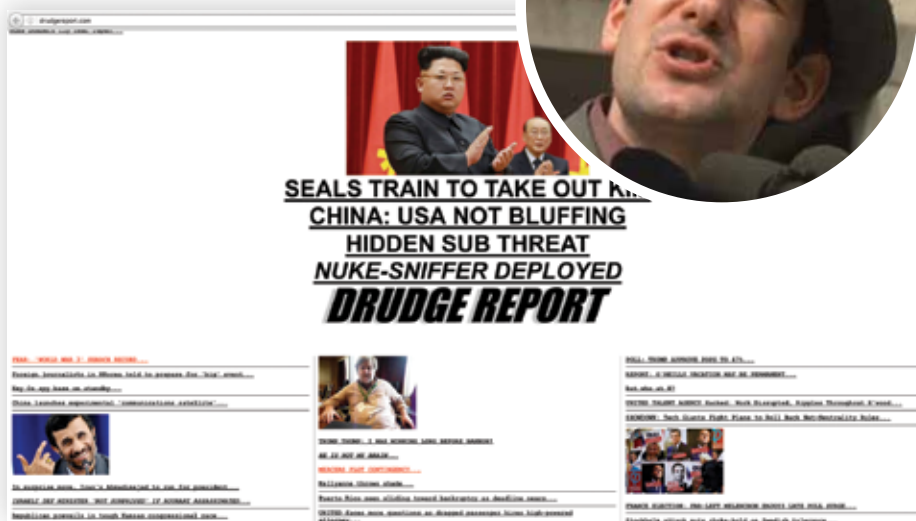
drudgereport.com

SEALS TRAIN TO TAKE OUT KI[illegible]

CHINA: USA NOT BLUFFING

HIDDEN SUB THREAT

NUKE-SNIFFER DEPLOYED

DRUDGE REPORT

FEAR: 'WORLD WAR 3' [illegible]

Foreign journalists in NKorea told to prepare for 'big' event...

Hay-On spy base on standby...

China launches experimental 'communications satellite'...

In surprise move, Iran's Ahmadinejad to run for president...

ISRAELI DEF MINISTER: 'NOT SURPRISED' IF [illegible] ASSASSINATED...

Republican prevails in tough Kansas congressional race...

TRUMP TRUMP: I WAS WINNING LONG BEFORE BANNON!

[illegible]

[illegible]

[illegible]

Puerto Rico seen sliding toward bankruptcy as deadline nears...

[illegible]

POLL: TRUMP APPROVAL DOWN TO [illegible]...

REPORT: O'REILLY VACATION MAY BE PERMANENT...

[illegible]

UNITED TALENT AGENCY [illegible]

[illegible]

FRANCE ELECTION: FAR-LEFT MELENCHON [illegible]

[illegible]